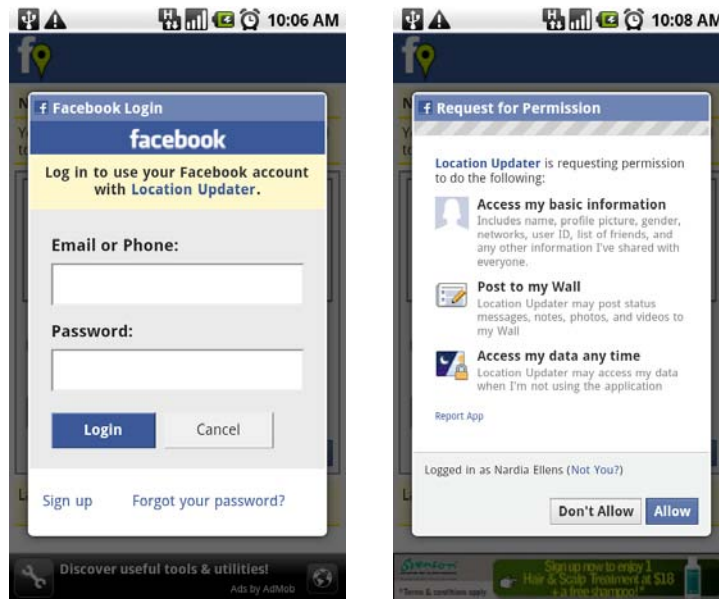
10:06 AM

Facebook Login

facebook

Log in to use your Facebook account with Location Updater.

Email or Phone:

Password:

Login Cancel

Sign up Forgot your password?

Discover useful tools & utilities!

Ads by AdMob

10:08 AM

Request for Permission

Location Updater is requesting permission to do the following:

Access my basic information
Includes name, profile picture, gender, networks, user ID, list of friends, and any other information I've shared with everyone.

Post to my Wall
Location Updater may post status messages, notes, photos, and videos to my Wall

Access my data any time
Location Updater may access my data when I'm not using the application

Report App

Logged in as Nardia Ellens (Not You?)

Don't Allow Allow

Sign up now to enjoy 1 Hair & Scalp Treatment at $18 + a free shampoo!*

*Terms & conditions apply